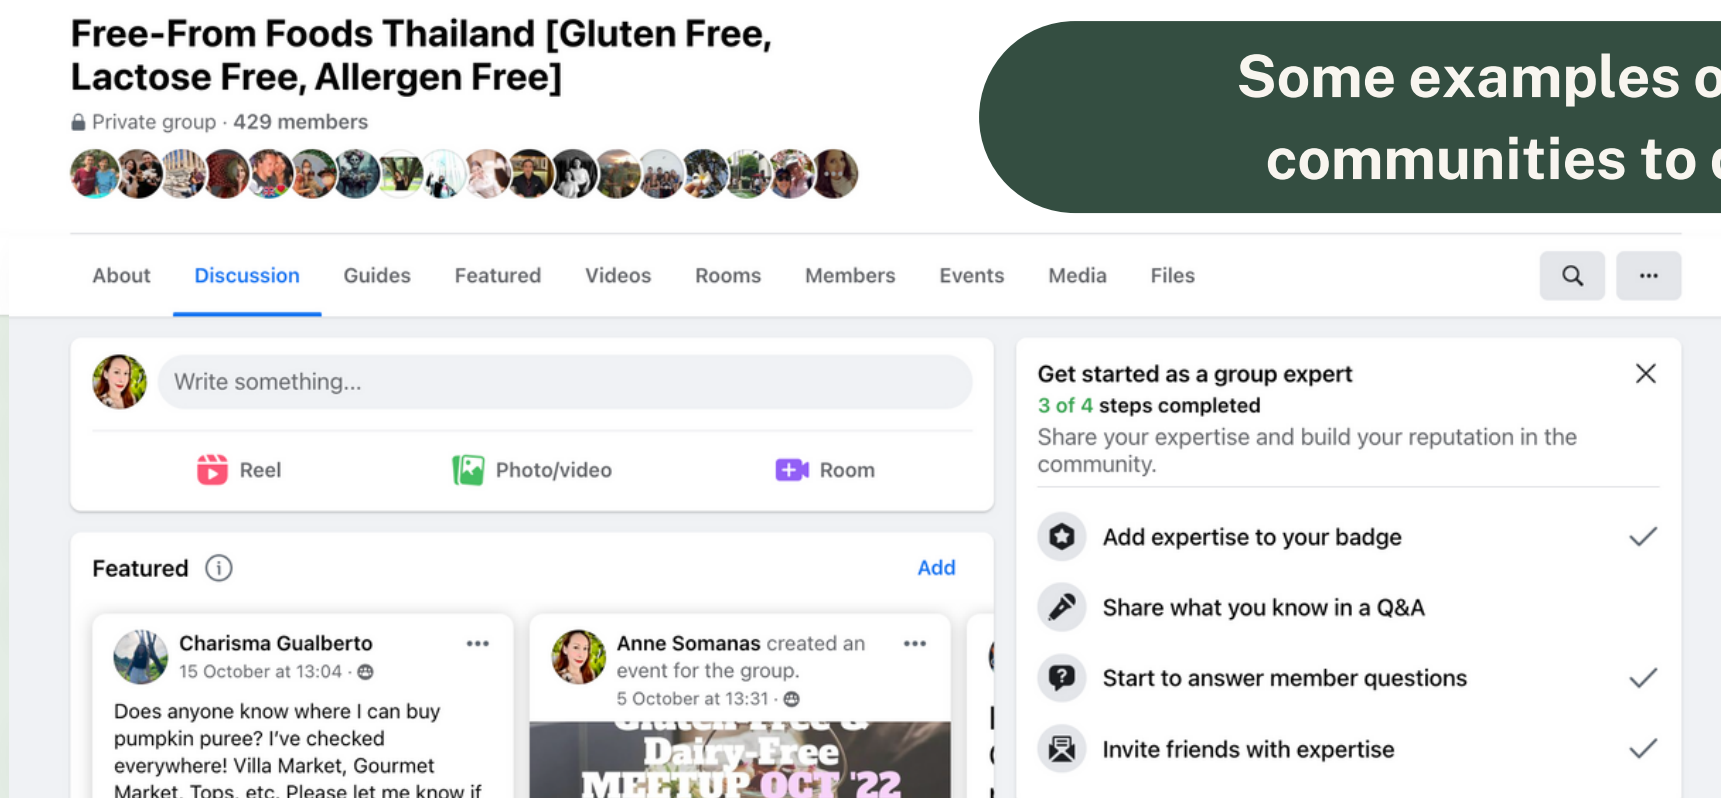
Free-From Foods Thailand [Gluten Free, Lactose Free, Allergen Free]

Private group · 429 members

Some examples o communities to

About Discussion Guides Featured Videos Rooms Members Events Media Files

Write something...

Reel Photo/video Room

Featured Add

Charisma Gualberto
15 October at 13:04 ·

Does anyone know where I can buy pumpkin puree? I've checked everywhere! Villa Market, Gourmet Market, Tops, etc. Please let me know if

Anne Somanas created an event for the group.
5 October at 13:31 ·

Dairy-Free MEETUP OCT '22

Get started as a group expert
3 of 4 steps completed
Share your expertise and build your reputation in the community.

Add expertise to your badge

Share what you know in a Q&A

Start to answer member questions

Invite friends with expertise